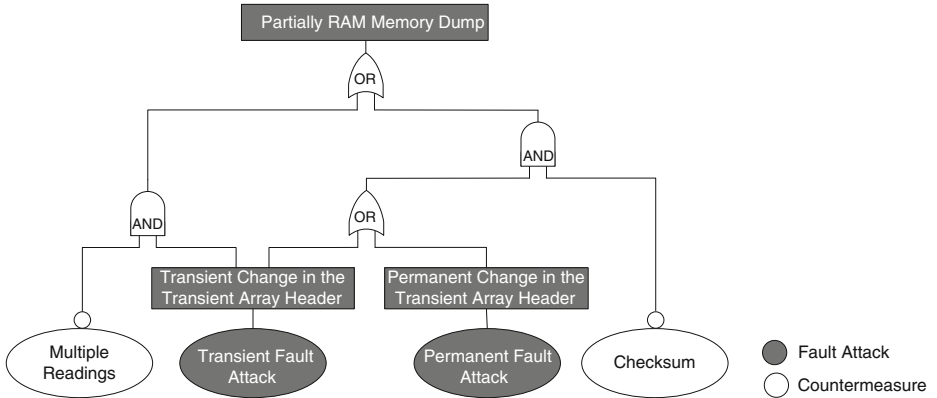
Partially RAM Memory Dump

OR

AND

AND

OR

Transient Change in the Transient Array Header

Permanent Change in the Transient Array Header

Multiple Readings

Transient Fault Attack

Permanent Fault Attack

Checksum

Fault Attack

Countermeasure